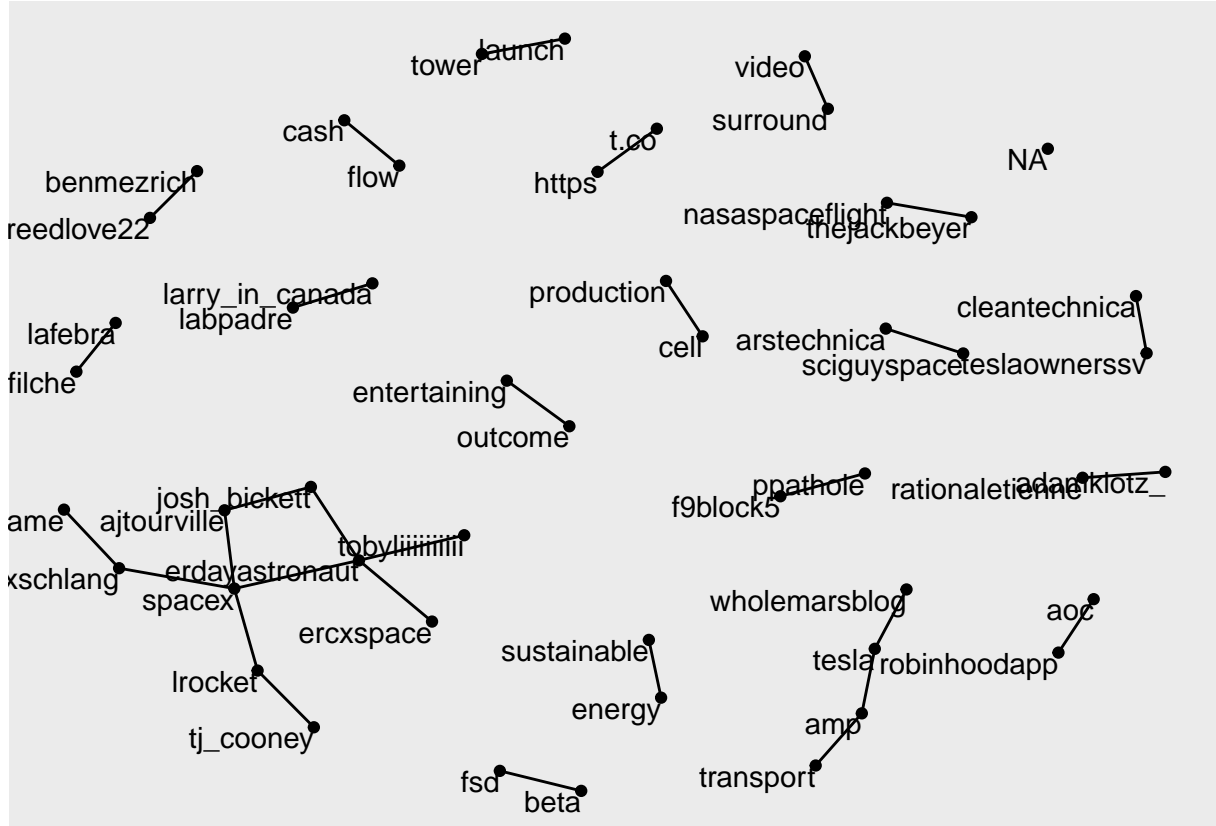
tower
launch
video
surround
cash
flow
t.co
https
NA
benmezrich
reedlove22
nasaspaceflight
thejackbeyer
larry_in_canada
labpadre
production
cell
cleantechnica
lafebra
filche
arstechnica
sciguyspace
teslaownerssv
entertaining
outcome
ppathole
f9block5
rationaletienne
adamklotz_
josh_bickett
ame
ajtourville
tobyliiiiiiiiii
xschlang
erdayastronaut
spacex
ercxspace
wholemarsblog
aoc
sustainable
tesla
robinhoodapp
lrocket
energy
tj_cooney
amp
transport
fsd
beta